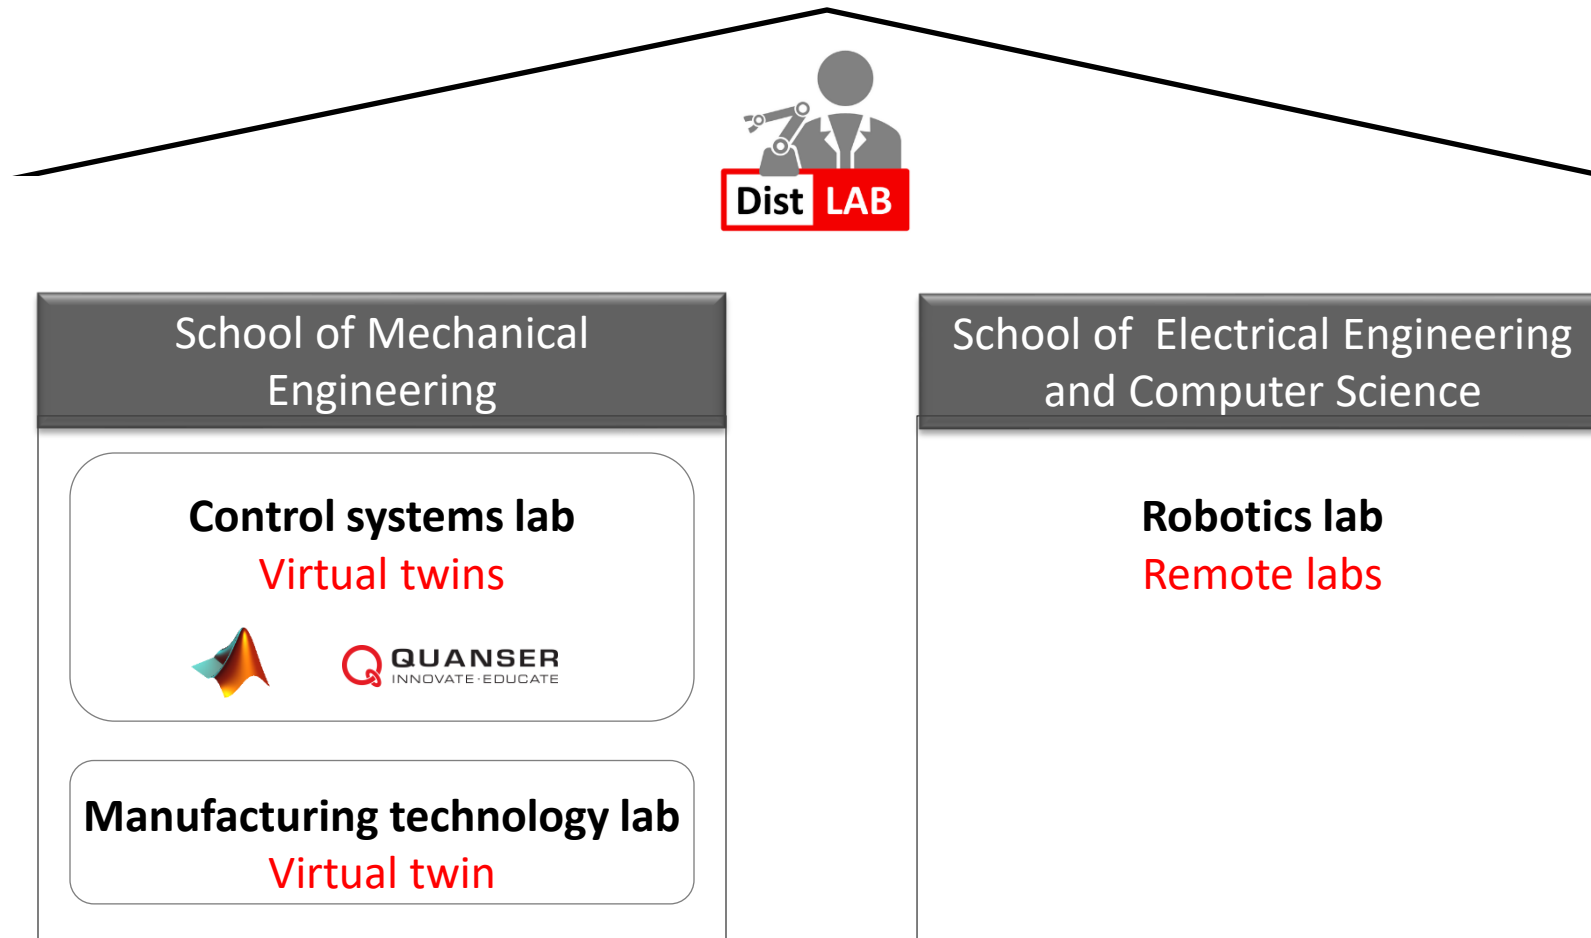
Dist LAB

School of Mechanical Engineering

Control systems lab
Virtual twins

QUANSER
INNOVATE·EDUCATE

Manufacturing technology lab
Virtual twin

School of Electrical Engineering and Computer Science

Robotics lab
Remote labs